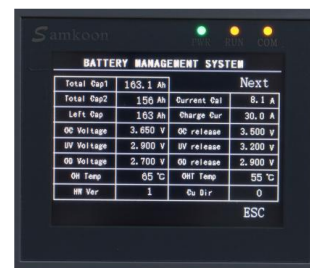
Samkoon

PWR RUN COM

BATTERY MANAGEMENT SYSTEM

| Total Cap1 | 163.1 Ah | | Next |
|---|---|---|---|
| Total Cap2 | 156 Ah | Current Cal | 8.1 A |
| Left Cap | 163 Ah | Charge Cur | 30.0 A |
| OC Voltage | 3.650 V | OC release | 3.500 V |
| UV Voltage | 2.900 V | UV release | 3.200 V |
| OD Voltage | 2.700 V | OD release | 2.900 V |
| OH Temp | 65 ℃ | OHT Temp | 55 ℃ |
| HW Ver | 1 | Cu Dir | 0 |

ESC